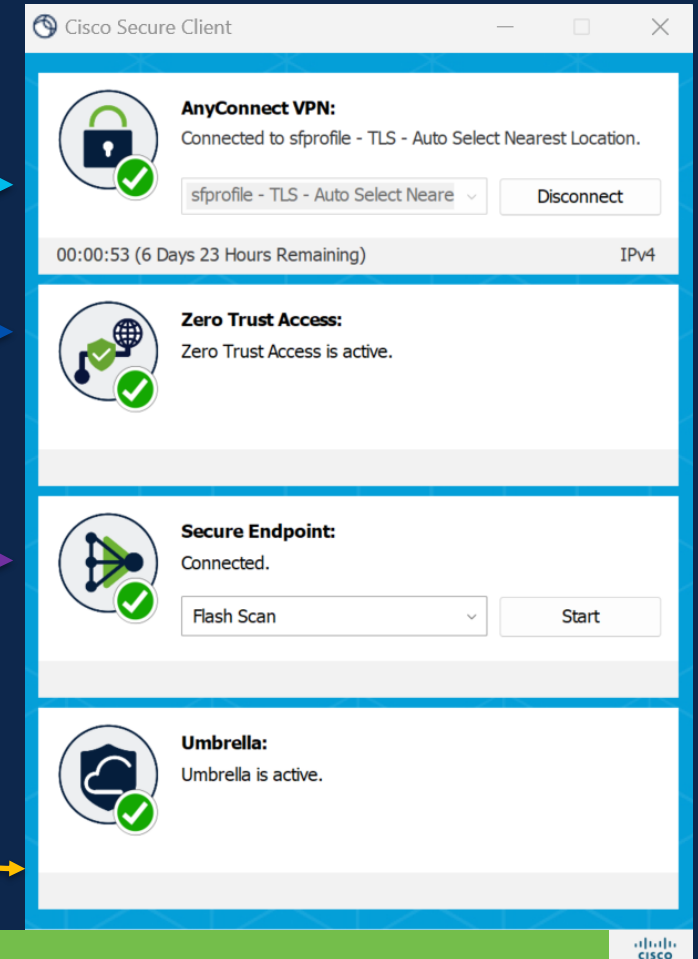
Cisco Secure Client

AnyConnect VPN:
Connected to sfprofile - TLS - Auto Select Nearest Location.

sfprofile - TLS - Auto Select Neare

Disconnect

00:00:53 (6 Days 23 Hours Remaining)

IPv4

Zero Trust Access:
Zero Trust Access is active.

Secure Endpoint:
Connected.

Flash Scan

Start

Umbrella:
Umbrella is active.

cisco